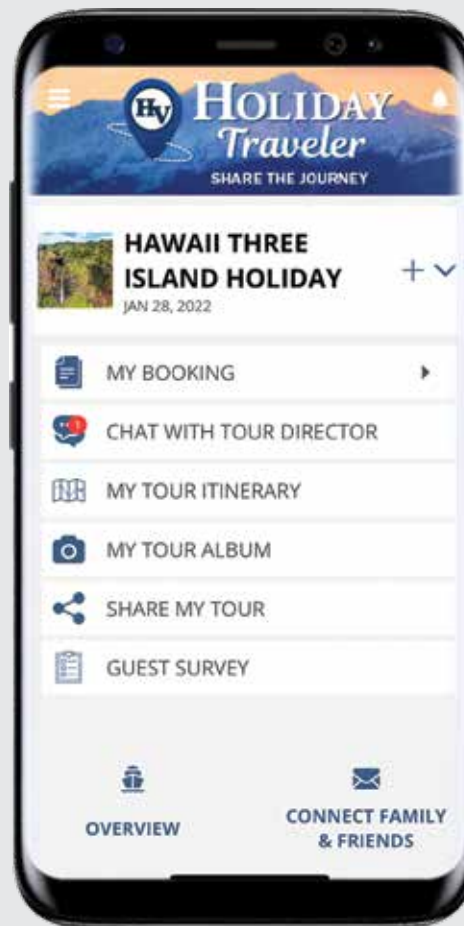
HV HOLIDAY Traveler
SHARE THE JOURNEY

HAWAII THREE ISLAND HOLIDAY
JAN 28, 2022

MY BOOKING
1
CHAT WITH TOUR DIRECTOR
MY TOUR ITINERARY
MY TOUR ALBUM
SHARE MY TOUR
GUEST SURVEY

OVERVIEW
CONNECT FAMILY & FRIENDS